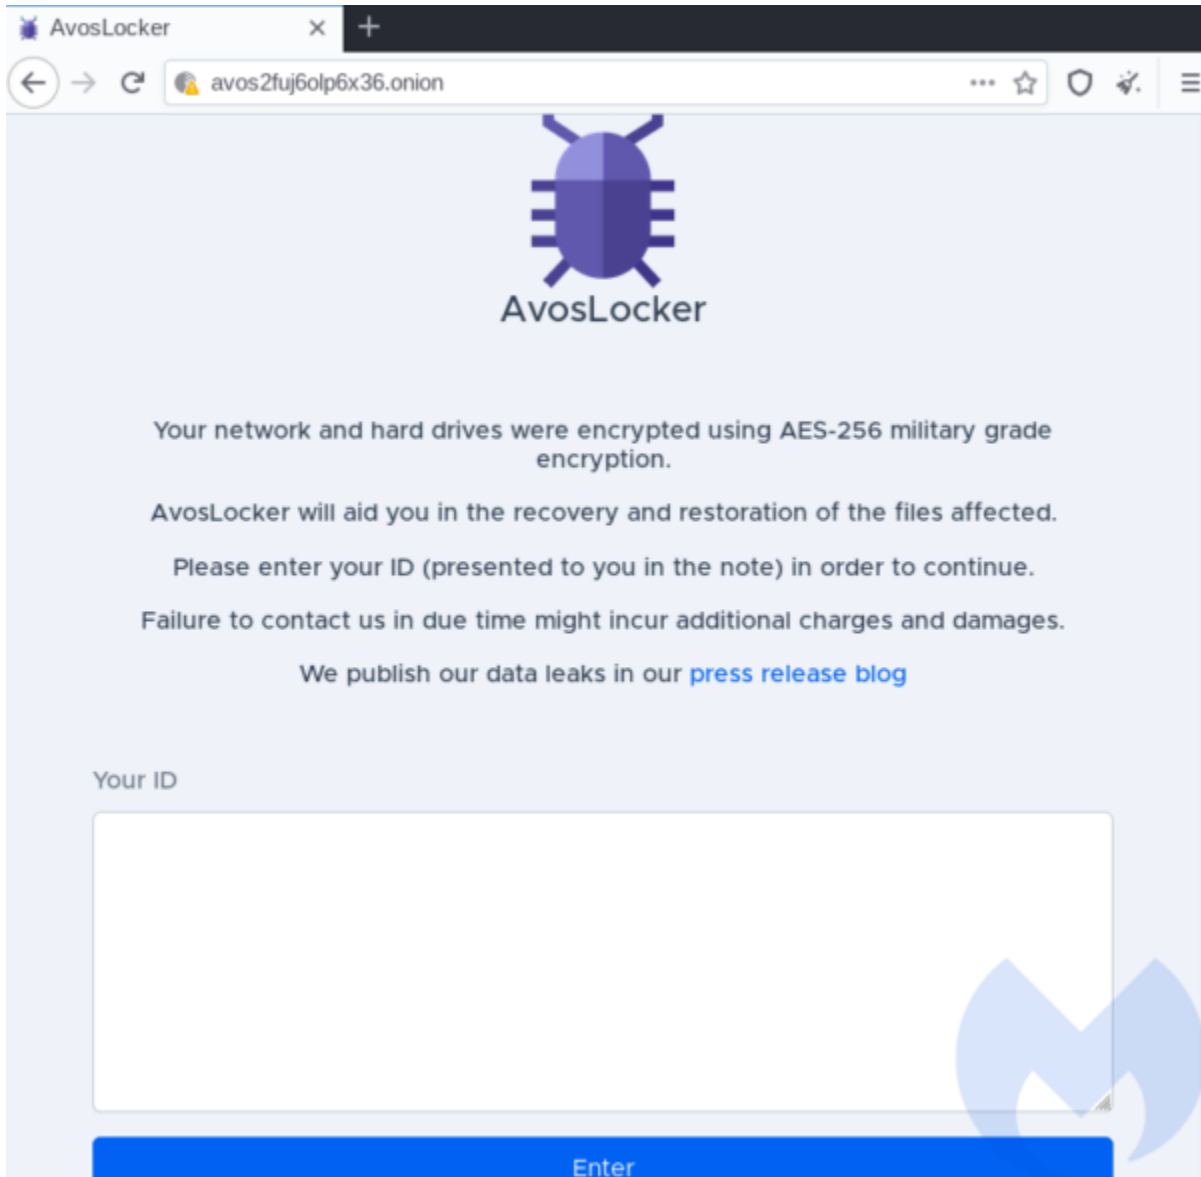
AvosLocker

avos2fuj6olp6x36.onion

AvosLocker

Your network and hard drives were encrypted using AES-256 military grade encryption.

AvosLocker will aid you in the recovery and restoration of the files affected.

Please enter your ID (presented to you in the note) in order to continue.

Failure to contact us in due time might incur additional charges and damages.

We publish our data leaks in our press release blog

Your ID

Enter